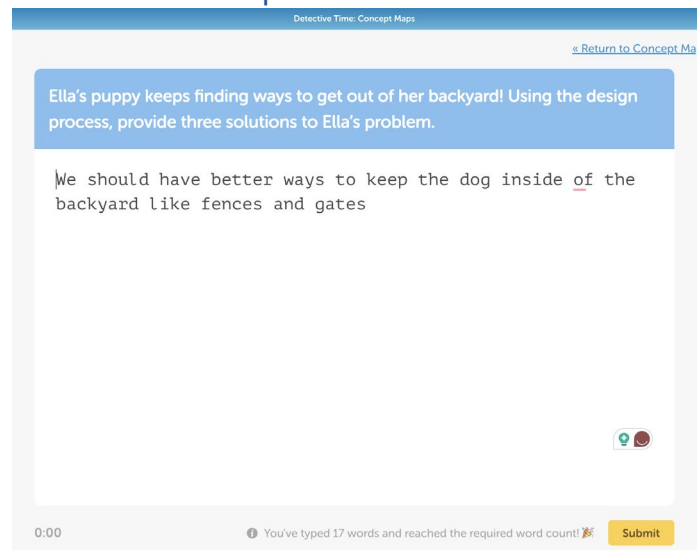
Detective Time: Concept Maps

« Return to Concept Ma

Ella's puppy keeps finding ways to get out of her backyard! Using the design process, provide three solutions to Ella's problem.

We should have better ways to keep the dog inside of the backyard like fences and gates

0:00

You've typed 17 words and reached the required word count! 🎉

Submit